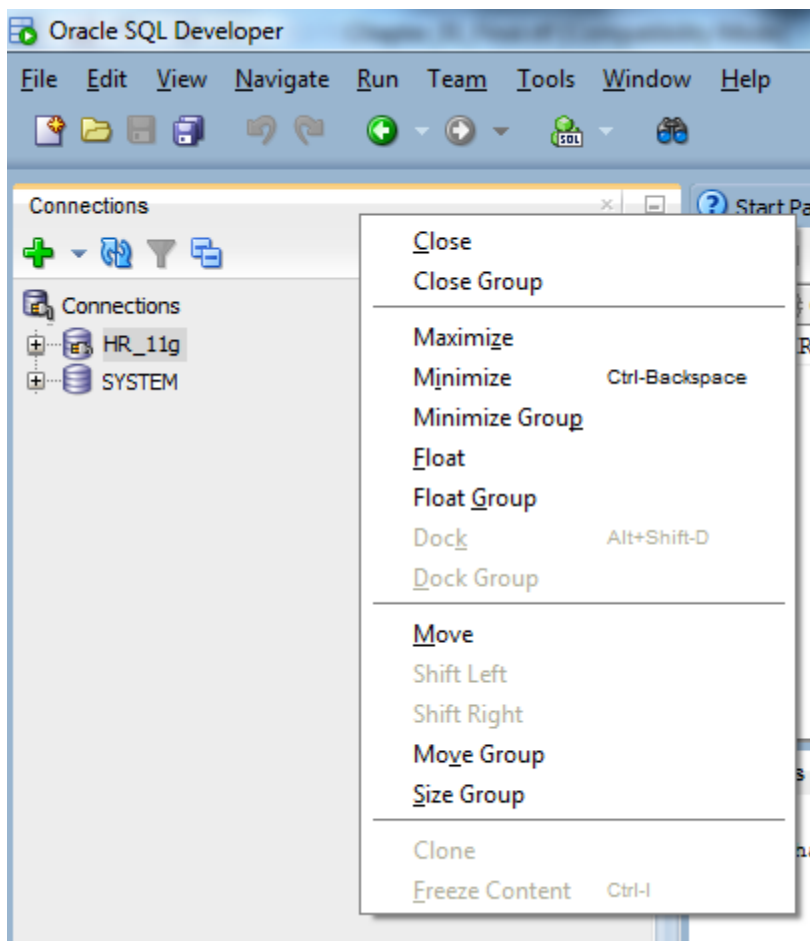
Oracle SQL Developer

File Edit View Navigate Run Team Tools Window Help

SQL

Connections

Start Pa

Connections

HR_11g

SYSTEM

Close
Close Group

Maximize
Minimize Ctrl-Backspace
Minimize Group
Float
Float Group
Dock Alt+Shift-D
Dock Group

Move
Shift Left
Shift Right
Move Group
Size Group

Clone
Freeze Content Ctrl-I